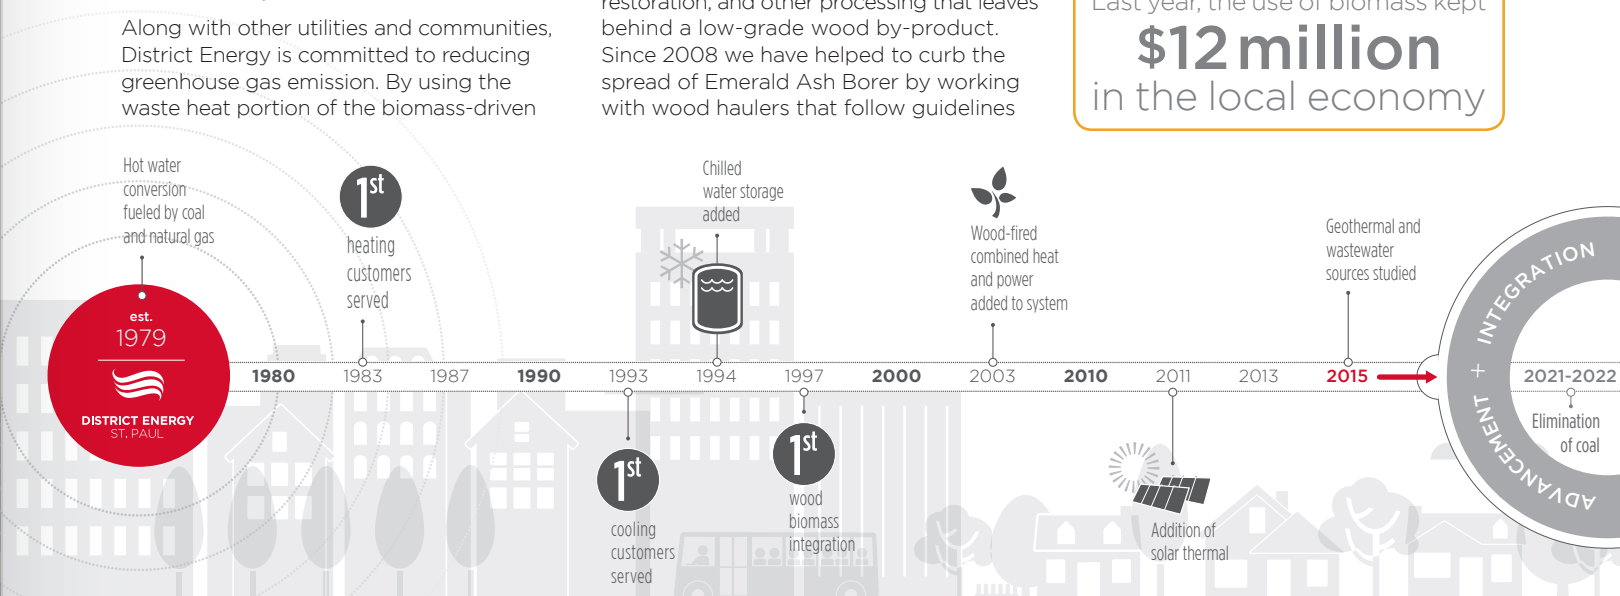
Along with other utilities and communities, District Energy is committed to reducing greenhouse gas emission. By using the waste heat portion of the biomass-driven

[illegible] restoration, and other processing that leaves behind a low-grade wood by-product. Since 2008 we have helped to curb the spread of Emerald Ash Borer by working with wood haulers that follow guidelines

Last year, the use of biomass kept
$12 million
in the local economy

Hot water conversion fueled by coal and natural gas

est.
1979
DISTRICT ENERGY
ST. PAUL

1st
heating customers served

Chilled water storage added

1st
cooling customers served

1st
wood biomass integration

Wood-fired combined heat and power added to system

Addition of solar thermal

Geothermal and wastewater sources studied

1980 1983 1987 1990 1993 1994 1997 2000 2003 2010 2011 2013 2015 2021-2022

Elimination of coal

INTEGRATION + ADVANCEMENT